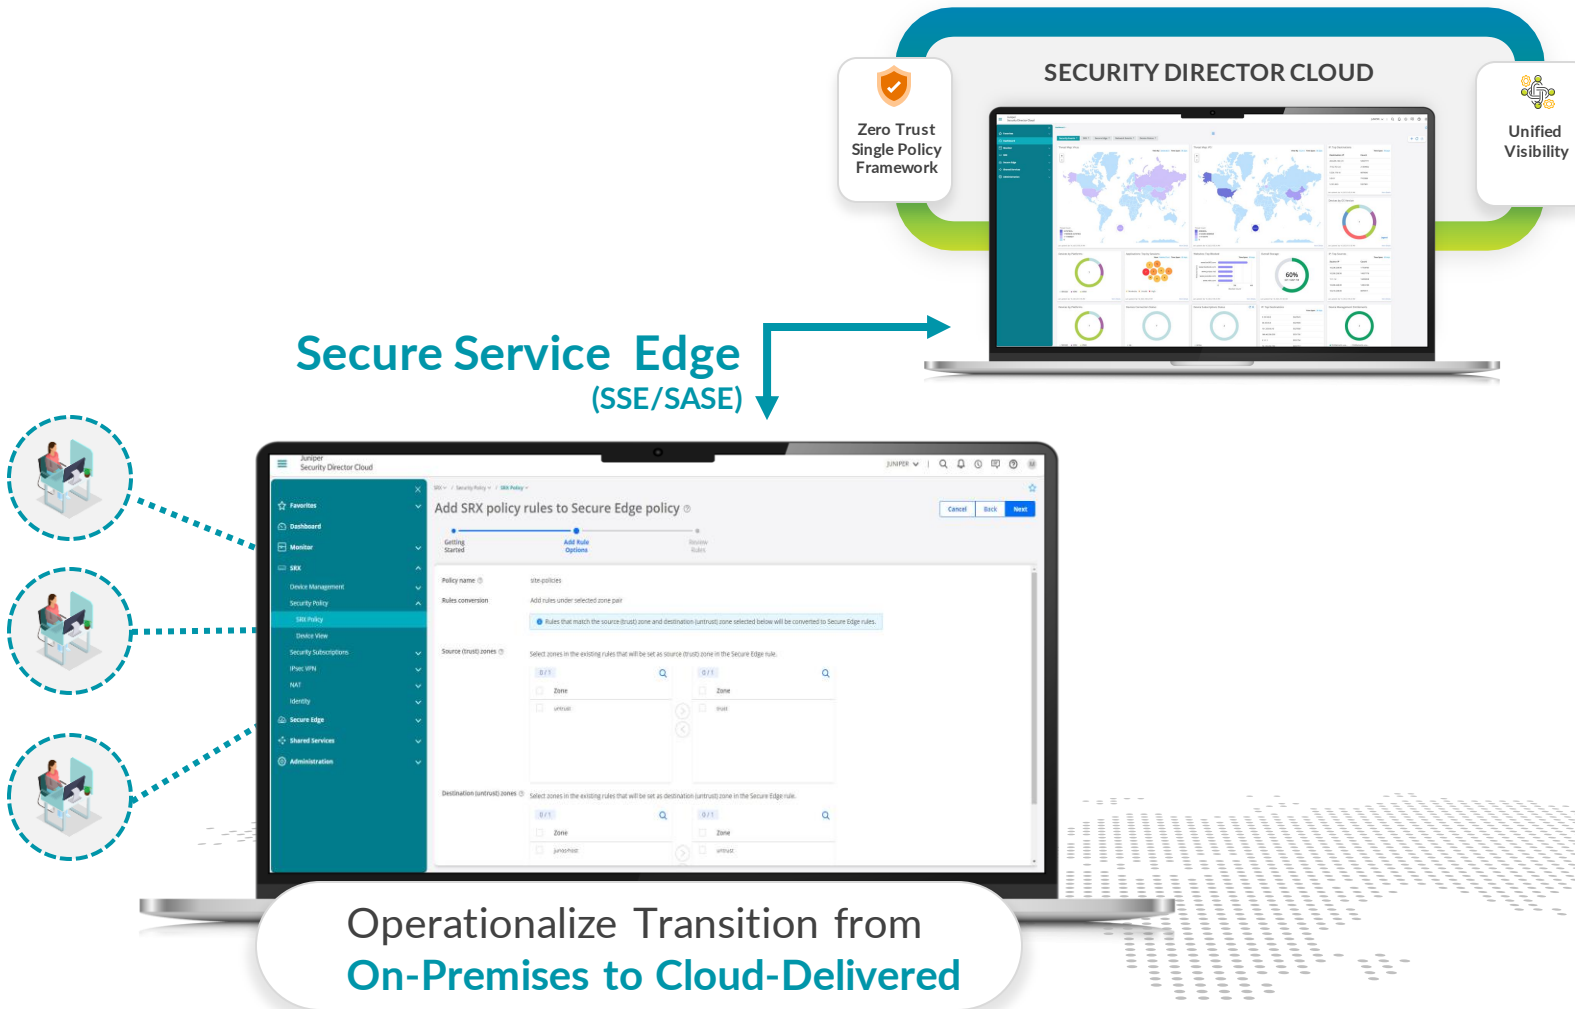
SECURITY DIRECTOR CLOUD

Zero Trust Single Policy Framework

Unified Visibility

Secure Service Edge
(SSE/SASE)

Juniper
Security Director Cloud

JUNIPER

Favorites
Dashboard
Monitor
SRX
Device Management
Security Policy
SRX Policy
Device View
Security Subscriptions
IPsec VPN
NAT
Identity
Secure Edge
Shared Services
Administration

SRX / Security Policy / SRX Policy

Add SRX policy rules to Secure Edge policy

Cancel
Back
Next

Getting Started
Add Rule Options
Review Rules

Policy name
site-policies
Rules conversion
Add rules under selected zone pair
Rules that match the source (trust) zone and destination (untrust) zone selected below will be converted to Secure Edge rules.

Source (trust) zones
Select zones in the existing rules that will be set as source (trust) zone in the Secure Edge rule.
0 / 1
Zone
untrust
0 / 1
Zone
trust

Destination (untrust) zones
Select zones in the existing rules that will be set as destination (untrust) zone in the Secure Edge rule.
0 / 1
Zone
junos-host
0 / 1
Zone
untrust

Operationalize Transition from
On-Premises to Cloud-Delivered